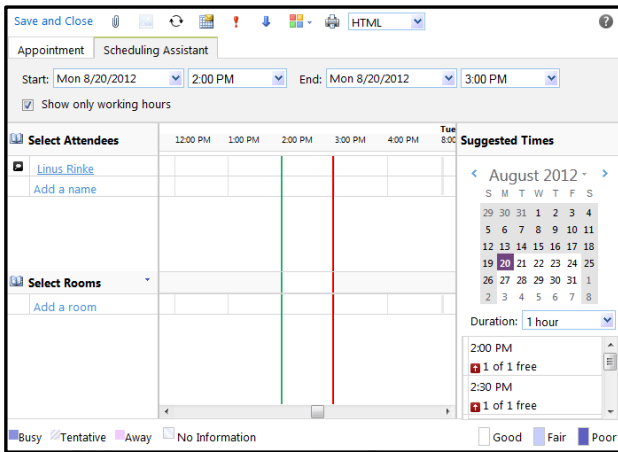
Save and Close HTML

Appointment Scheduling Assistant

Start: Mon 8/20/2012 2:00 PM End: Mon 8/20/2012 3:00 PM

Show only working hours

Select Attendees

12:00 PM 1:00 PM 2:00 PM 3:00 PM 4:00 PM Tue 8:00

Linus Rinke

Add a name

Select Rooms

Add a room

Suggested Times

August 2012

| S | M | T | W | T | F | S |
|---|---|---|---|---|---|---|
| 29 | 30 | 31 | 1 | 2 | 3 | 4 |
| 5 | 6 | 7 | 8 | 9 | 10 | 11 |
| 12 | 13 | 14 | 15 | 16 | 17 | 18 |
| 19 | 20 | 21 | 22 | 23 | 24 | 25 |
| 26 | 27 | 28 | 29 | 30 | 31 | 1 |
| 2 | 3 | 4 | 5 | 6 | 7 | 8 |

Duration: 1 hour

2:00 PM
1 of 1 free

2:30 PM
1 of 1 free

Busy Tentative Away No Information Good Fair Poor